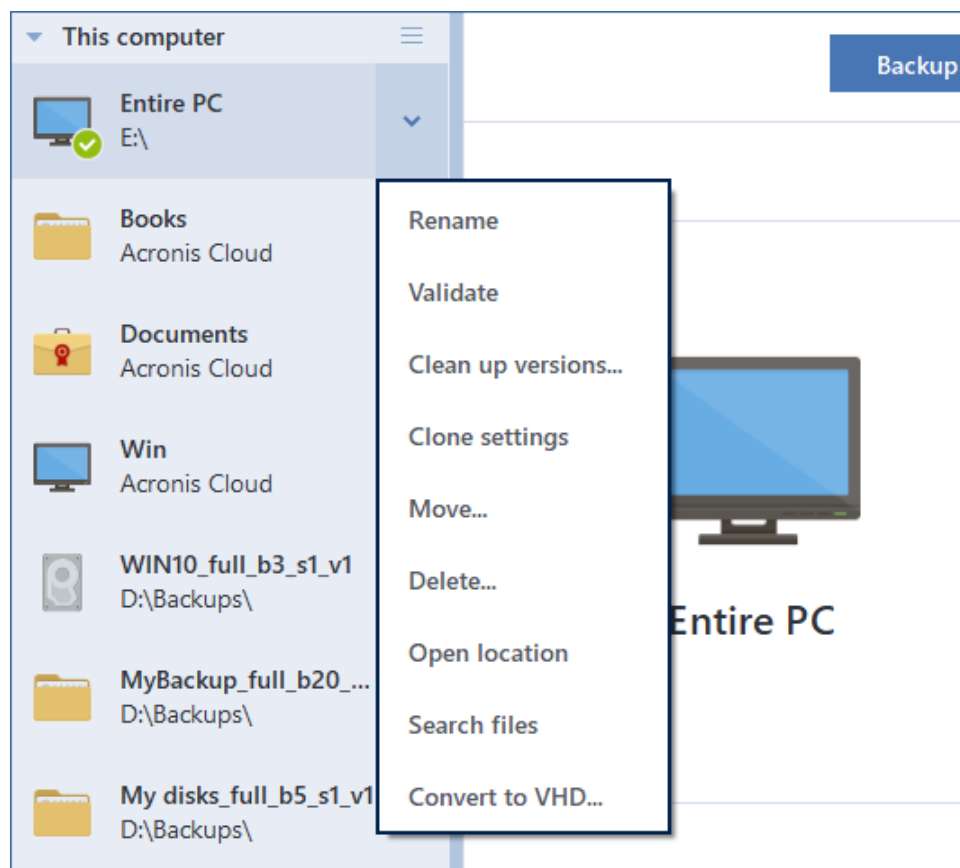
This computer

Entire PC
E:\

Books
Acronis Cloud

Documents
Acronis Cloud

Win
Acronis Cloud

WIN10_full_b3_s1_v1
D:\Backups\

MyBackup_full_b20_...
D:\Backups\

My disks_full_b5_s1_v1
D:\Backups\

Rename

Validate

Clean up versions...

Clone settings

Move...

Delete...

Open location

Search files

Convert to VHD...

Backup

Entire PC